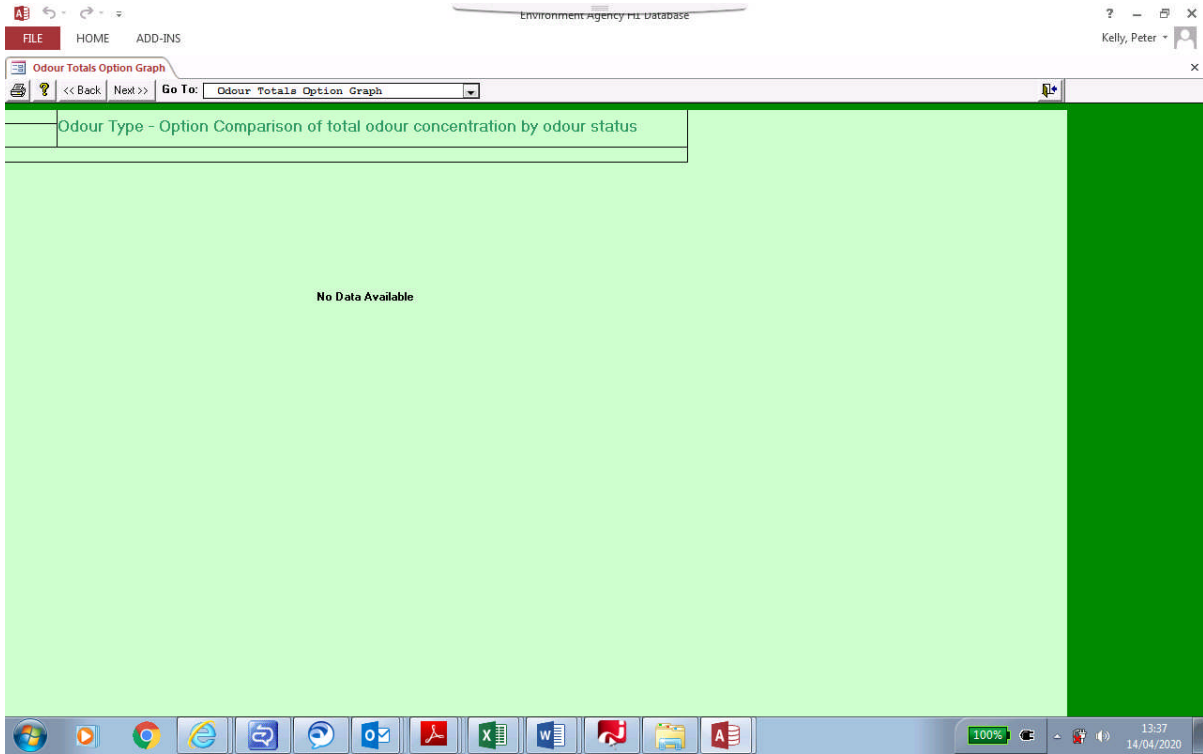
Environment Agency H1 Database

? – ✕

FILE HOME ADD-INS

Kelly, Peter

Odour Totals Option Graph

<< Back Next >> Go To: Odour Totals Option Graph

Odour Type - Option Comparison of total odour concentration by odour status

No Data Available

100%

13:37
14/04/2020